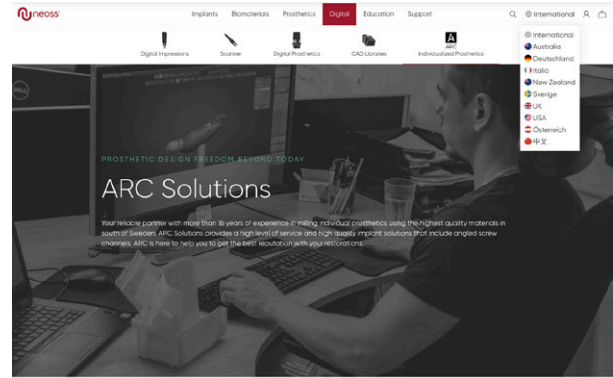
neoss

Implants Biomaterials Prosthetics Digital Education Support

International

Digital Impressions Scanner Digital Prosthetics CAD Libraries ARC Individualized Prosthetics

International
Australia
Deutschland
Italia
New Zealand
Sverige
UK
USA
Österreich
中文

PROSTHETIC DESIGN FREEDOM BEYOND TODAY

ARC Solutions

Your reliable partner with more than 16 years of experience in milling individual prosthetics using the highest quality materials in south of Sweden. ARC Solutions provides a high level of service and high quality implant solutions that include angled screw channels. ARC is here to help you to get the best reputation with your restorations.